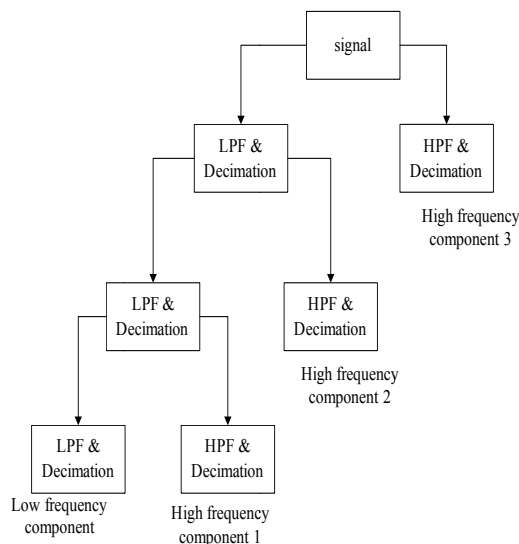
signal

LPF & Decimation

HPF & Decimation

High frequency component 3

LPF & Decimation

HPF & Decimation

High frequency component 2

LPF & Decimation

HPF & Decimation

Low frequency component

High frequency component 1